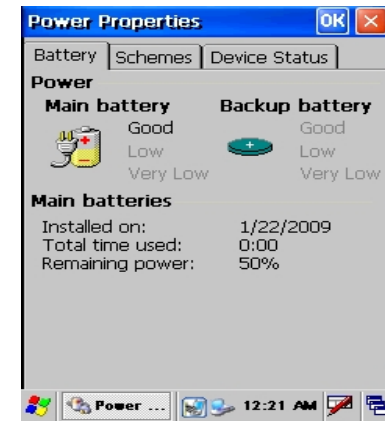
Power Properties OK

Battery | Schemes | Device Status

Power

Main battery
Good
Low
Very Low

Backup battery
Good
Low
Very Low

Main batteries

| Installed on: | 1/22/2009 |
|---|---|
| Total time used: | 0:00 |
| Remaining power: | 50% |

Power ... 12:21 AM